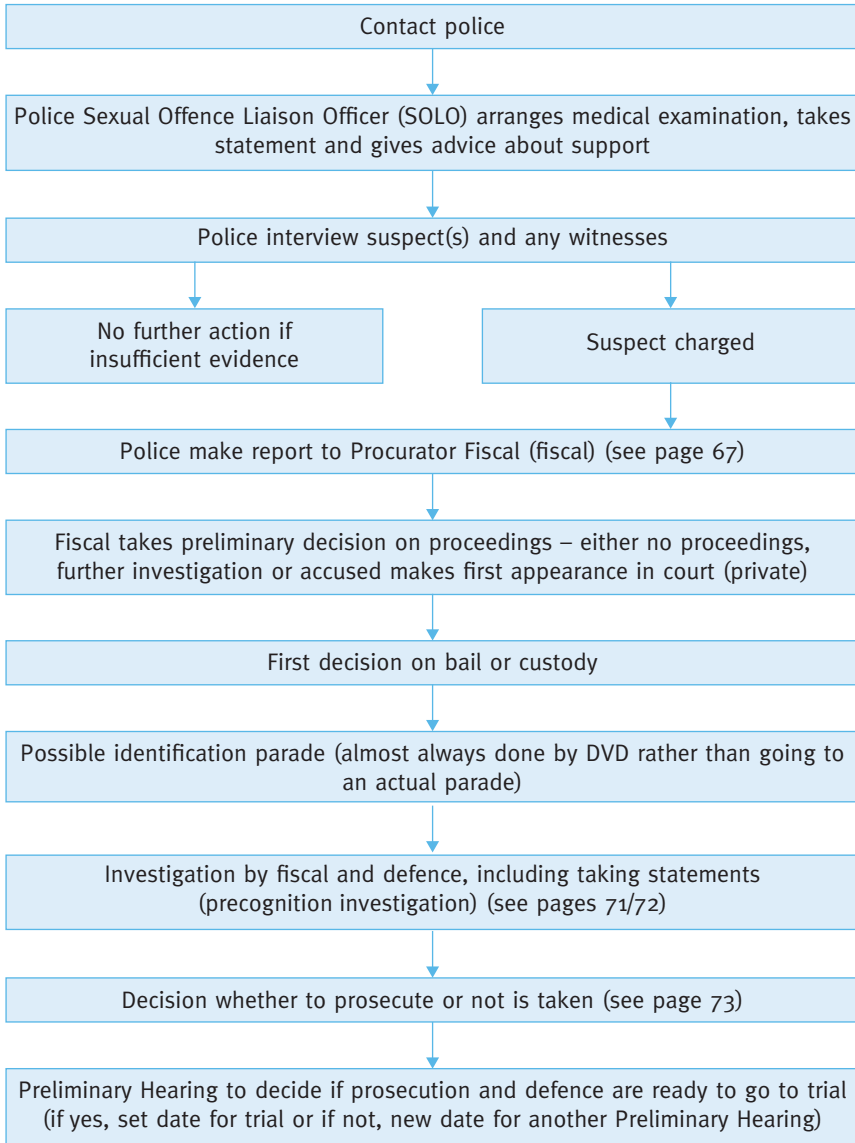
Contact police

Police Sexual Offence Liaison Officer (SOLO) arranges medical examination, takes statement and gives advice about support

Police interview suspect(s) and any witnesses

No further action if insufficient evidence

Suspect charged

Police make report to Procurator Fiscal (fiscal) (see page 67)

Fiscal takes preliminary decision on proceedings – either no proceedings, further investigation or accused makes first appearance in court (private)

First decision on bail or custody

Possible identification parade (almost always done by DVD rather than going to an actual parade)

Investigation by fiscal and defence, including taking statements (precognition investigation) (see pages 71/72)

Decision whether to prosecute or not is taken (see page 73)

Preliminary Hearing to decide if prosecution and defence are ready to go to trial (if yes, set date for trial or if not, new date for another Preliminary Hearing)